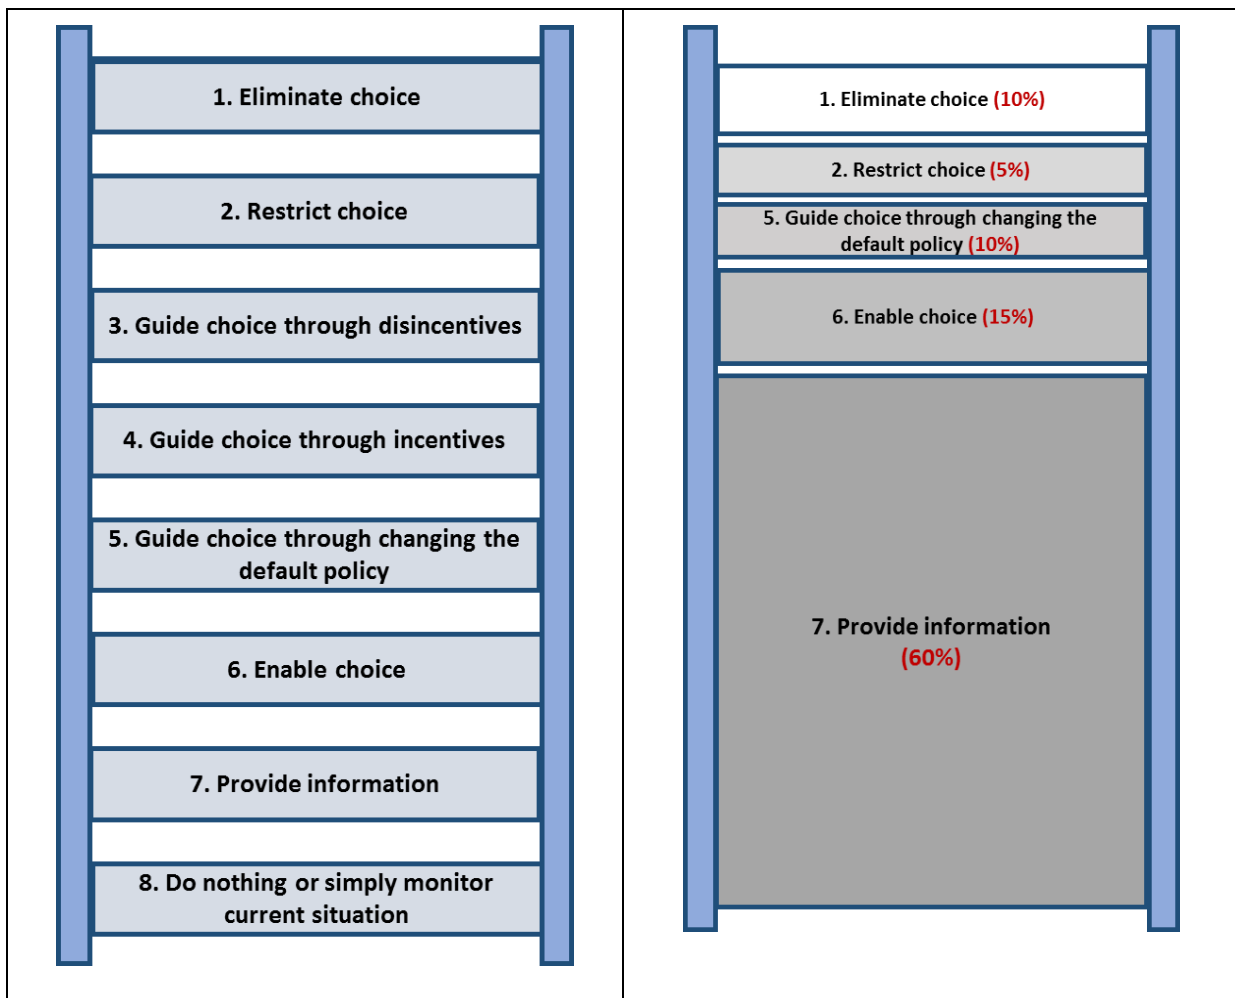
1. Eliminate choice

2. Restrict choice

3. Guide choice through disincentives

4. Guide choice through incentives

5. Guide choice through changing the default policy

6. Enable choice

7. Provide information

8. Do nothing or simply monitor current situation

1. Eliminate choice (10%)

2. Restrict choice (5%)

5. Guide choice through changing the default policy (10%)

6. Enable choice (15%)

7. Provide information (60%)